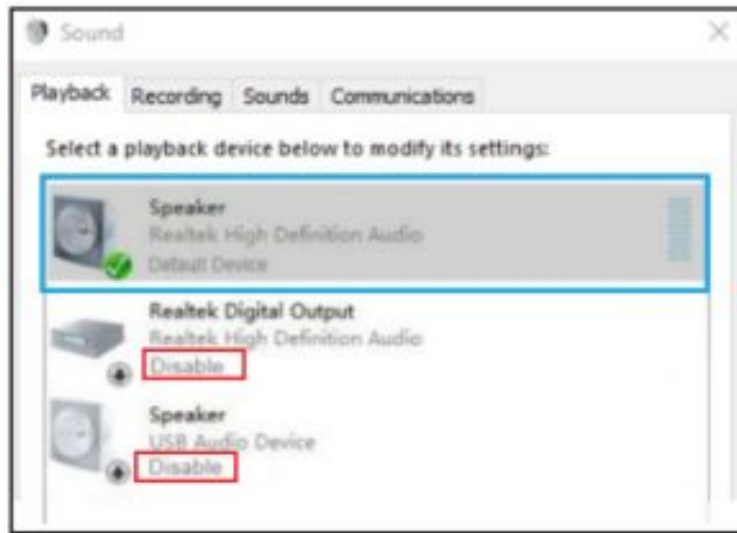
Sound

Playback Recording Sounds Communications

Select a playback device below to modify its settings:

Speaker
Realtek High Definition Audio
Default Device

Realtek Digital Output
Realtek High Definition Audio
Disable

Speaker
USB Audio Device
Disable